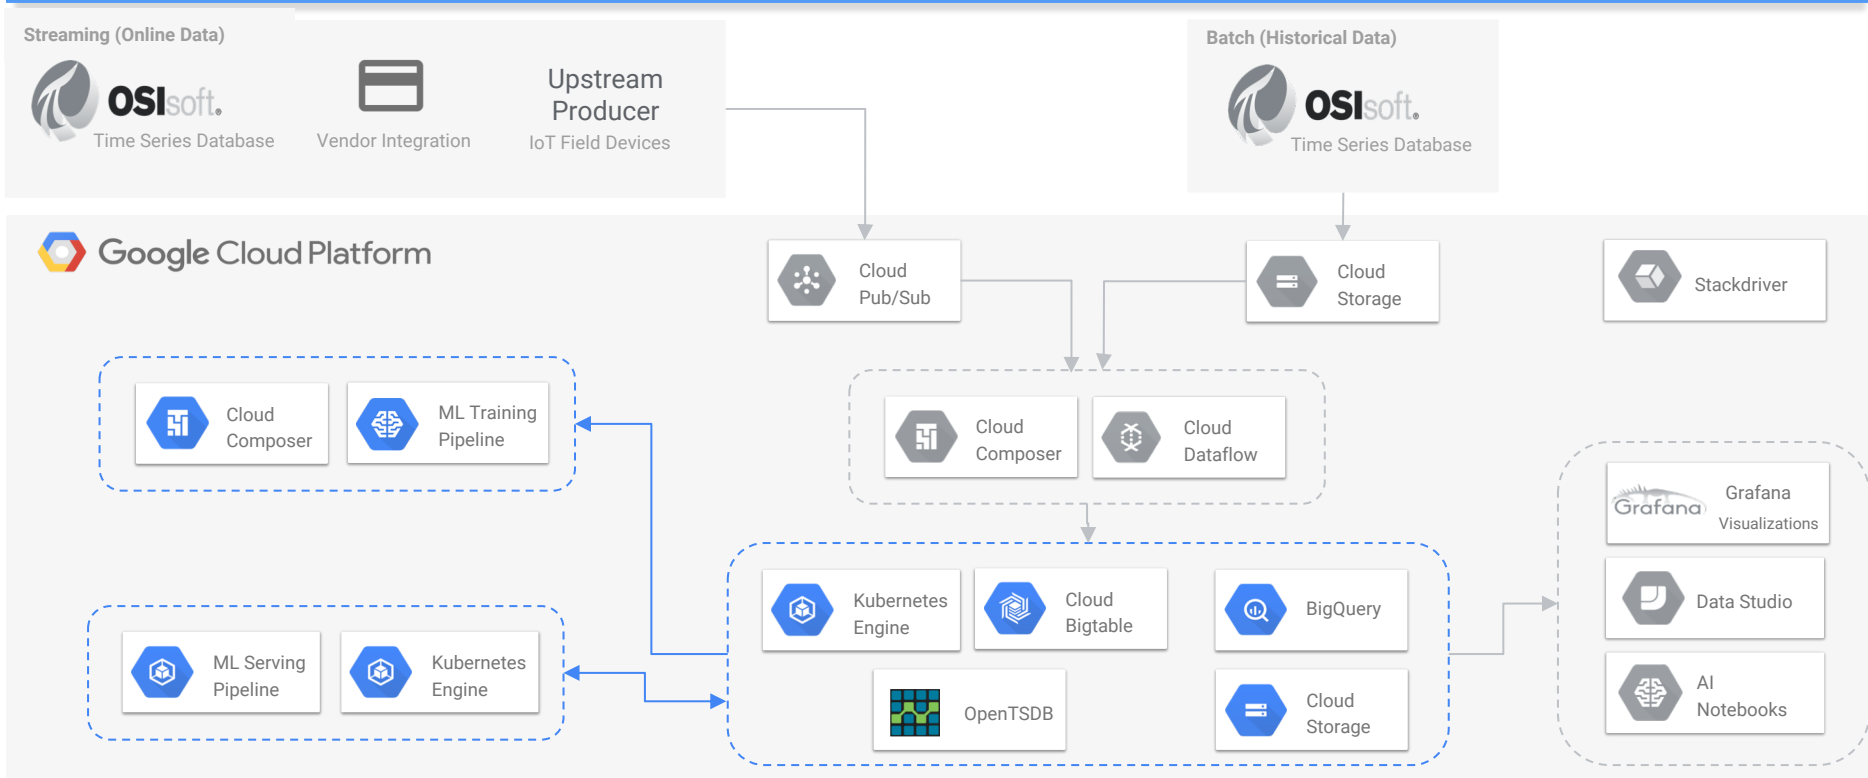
Streaming (Online Data)

OSIsoft.
Time Series Database

Vendor Integration

Upstream Producer
IoT Field Devices

Batch (Historical Data)

OSIsoft.
Time Series Database

Google Cloud Platform

Cloud Pub/Sub

Cloud Storage

Stackdriver

Cloud Composer

ML Training Pipeline

Cloud Composer

Cloud Dataflow

Grafana

Grafana Visualizations

Kubernetes Engine

Cloud Bigtable

BigQuery

Data Studio

ML Serving Pipeline

Kubernetes Engine

OpenTSDB

Cloud Storage

AI Notebooks